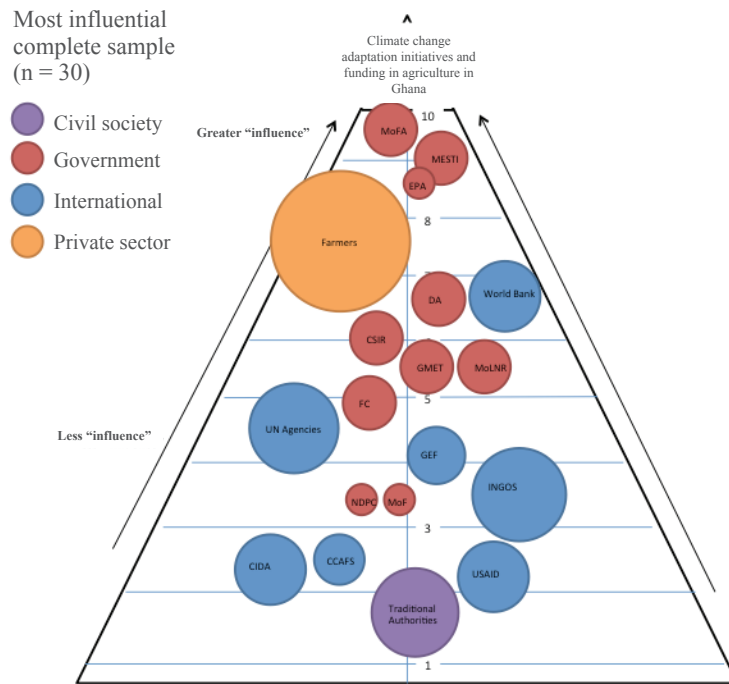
Most influential complete sample (n = 30)

Civil society
Government
International
Private sector

Climate change adaptation initiatives and funding in agriculture in Ghana

Greater "influence"

Less "influence"

10
MoFA
MESTI
EPA
8
Farmers
DA
World Bank
CSIR
GMET
MoLNR
5
FC
UN Agencies
GEF
NDPC
MoF
INGOS
3
CIDA
CCAFS
USAID
Traditional Authorities
1